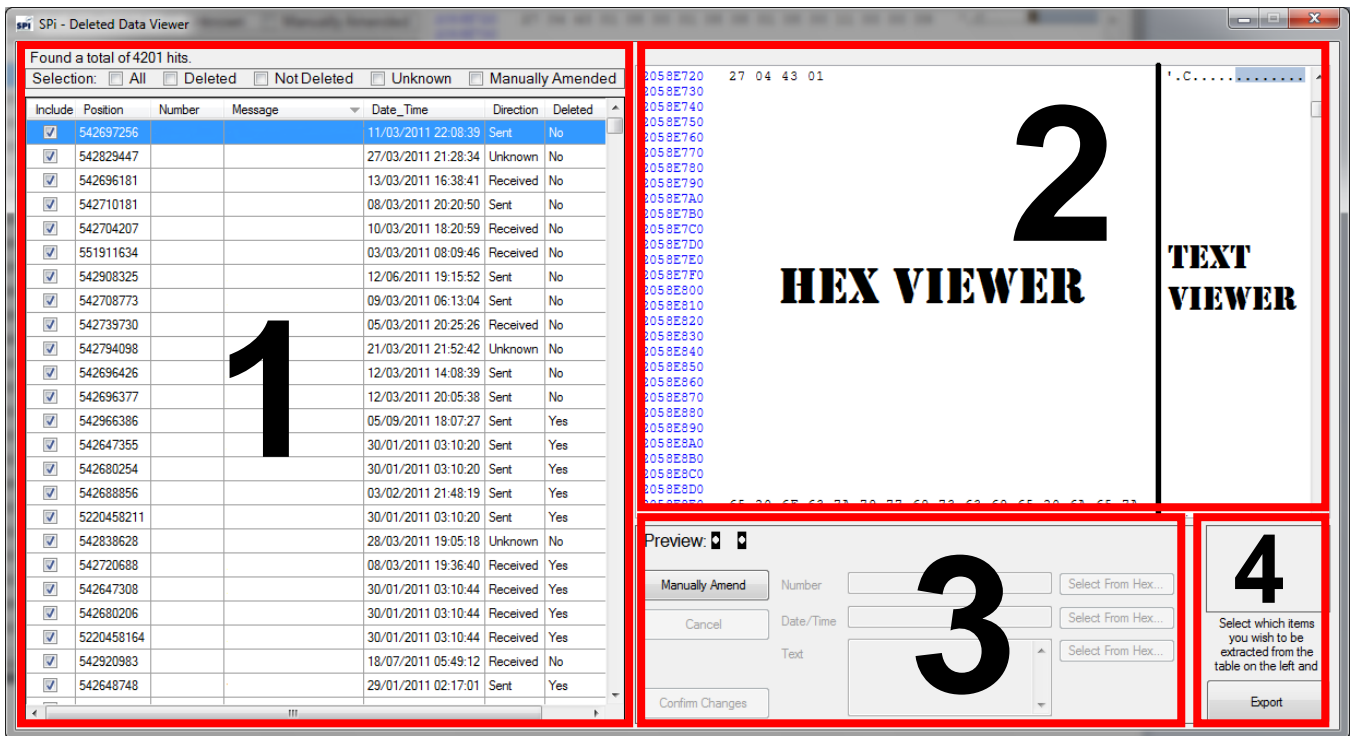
SPi - Deleted Data Viewer

Found a total of 4201 hits.

Selection: All Deleted Not Deleted Unknown Manually Amended

| Include | Position | Number | Message | Date_Time | Direction | Deleted |
|---|---|---|---|---|---|---|
| | 542697256 | | | 11/03/2011 22:08:39 | Sent | No |
| | 542829447 | | | 27/03/2011 21:28:34 | Unknown | No |
| | 542696181 | | | 13/03/2011 16:38:41 | Received | No |
| | 542710181 | | | 08/03/2011 20:20:50 | Sent | No |
| | 542704207 | | | 10/03/2011 18:20:59 | Received | No |
| | 551911634 | | | 03/03/2011 08:09:46 | Received | No |
| | 542908325 | | | 12/06/2011 19:15:52 | Sent | No |
| | 542708773 | | | 09/03/2011 06:13:04 | Sent | No |
| | 542739730 | | | 05/03/2011 20:25:26 | Received | No |
| | 542794098 | | | 21/03/2011 21:52:42 | Unknown | No |
| | 542696426 | | | 12/03/2011 14:08:39 | Sent | No |
| | 542696377 | | | 12/03/2011 20:05:38 | Sent | No |
| | 542966386 | | | 05/09/2011 18:07:27 | Sent | Yes |
| | 542647355 | | | 30/01/2011 03:10:20 | Sent | Yes |
| | 542680254 | | | 30/01/2011 03:10:20 | Sent | Yes |
| | 542688856 | | | 03/02/2011 21:48:19 | Sent | Yes |
| | 5220458211 | | | 30/01/2011 03:10:20 | Sent | Yes |
| | 542838628 | | | 28/03/2011 19:05:18 | Unknown | No |
| | 542720688 | | | 08/03/2011 19:36:40 | Received | Yes |
| | 542647308 | | | 30/01/2011 03:10:44 | Received | Yes |
| | 542680206 | | | 30/01/2011 03:10:44 | Received | Yes |
| | 5220458164 | | | 30/01/2011 03:10:44 | Received | Yes |
| | 542920983 | | | 18/07/2011 05:49:12 | Received | No |
| | 542648748 | | | 29/01/2011 02:17:01 | Sent | Yes |

1

2058E720 27 04 43 01
2058E730
2058E740
2058E750
2058E760
2058E770
2058E780
2058E790
2058E7A0
2058E7B0
2058E7C0
2058E7D0
2058E7E0
2058E7F0
2058E800
2058E810
2058E820
2058E830
2058E840
2058E850
2058E860
2058E870
2058E880
2058E890
2058E8A0
2058E8B0
2058E8C0
2058E8D0

'.C..........

2

HEX VIEWER

TEXT VIEWER

Preview:

Manually Amend
Cancel
Confirm Changes
Number
Date/Time
Text
Select From Hex...
Select From Hex...
Select From Hex...

3

4

Select which items you wish to be extracted from the table on the left and

Export